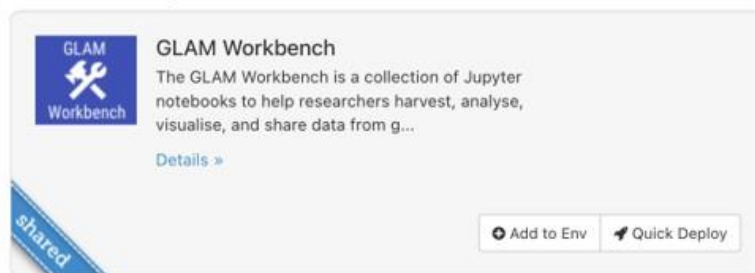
GLAM
Workbench

GLAM Workbench

The GLAM Workbench is a collection of Jupyter notebooks to help researchers harvest, analyse, visualise, and share data from g...

Details »

shared

Add to Env

Quick Deploy